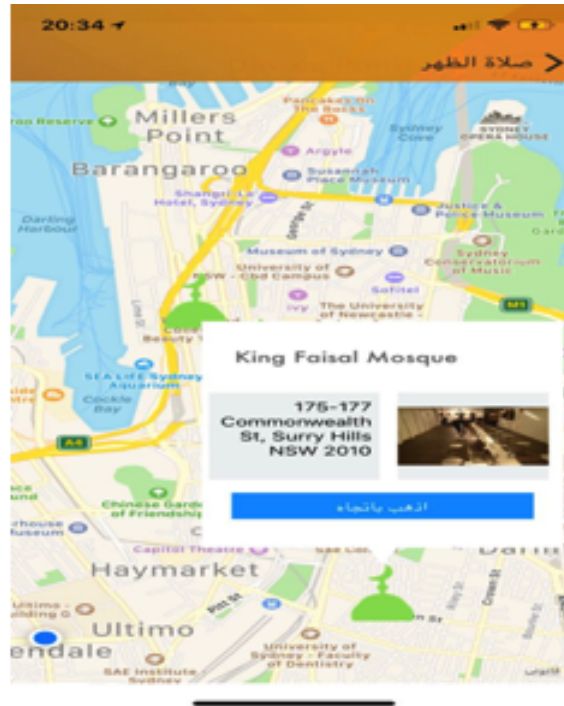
20:34

صلاة الظهر

Reserve

Millers Point

Barangaroo

Pancakes On The Rocks

Sydney Cove

SYDNEY OPERA HOUSE

Argyle

Susannah Place Museum

Shangri-La Hotel, Sydney

Darling Harbour

Justice & Police Museum

Museum of Sydney

University of NSW - Cbd Campus

Sydney Conservatorium of Music

Sofitel

Ivy

The University of Newcastle

M1

Beauty

SEA LIFE Sydney Aquarium

Cockle Bay

A4

King Faisal Mosque

175-177 Commonwealth St, Surry Hills NSW 2010

اذهب باتجاه

Chinese Garden of Friendship

Museum

Capitol Theatre

Haymarket

Ultimo

endale

University of Sydney - Faculty of Dentistry

SAE Institute Sydney